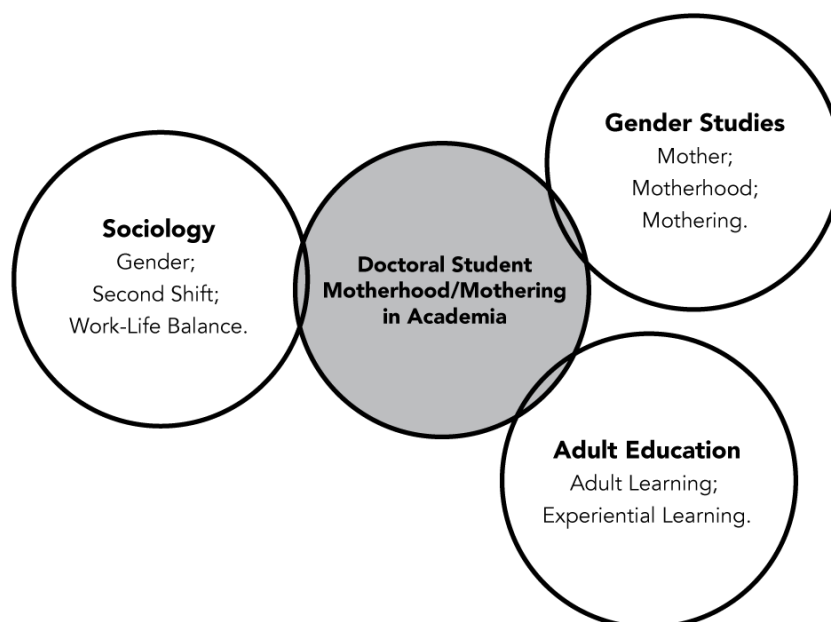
Gender Studies
Mother;
Motherhood;
Mothering.

Sociology
Gender;
Second Shift;
Work-Life Balance.

Doctoral Student Motherhood/Mothering in Academia

Adult Education
Adult Learning;
Experiential Learning.